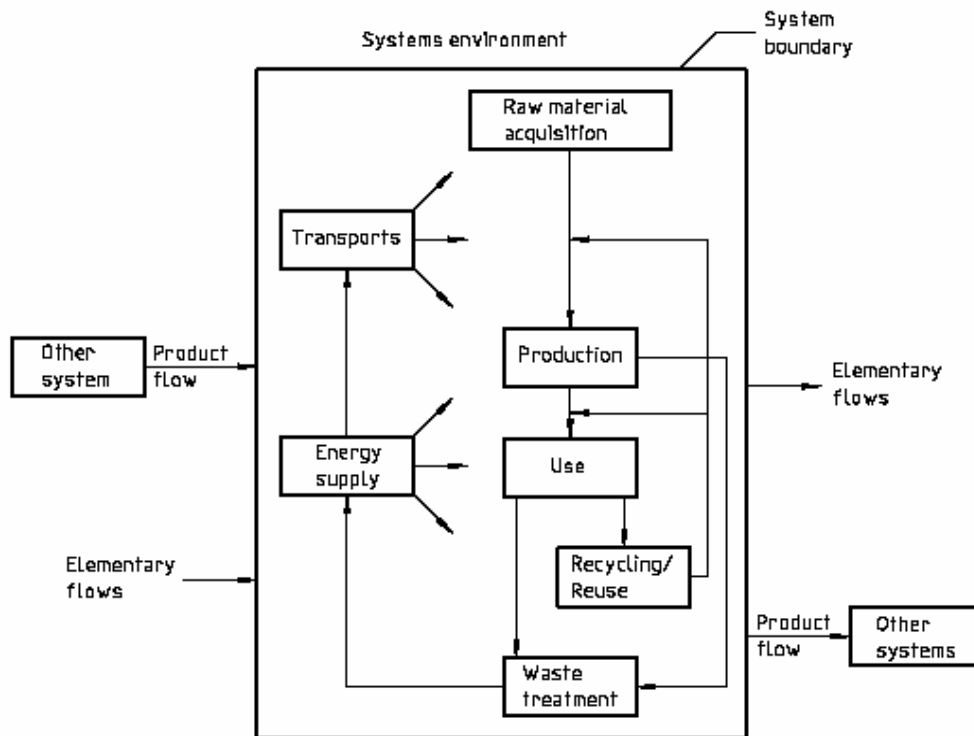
Systems environment

System boundary

Raw material acquisition

Transports

Other system

Product flow

Production

Elementary flows

Energy supply

Use

Elementary flows

Recycling/ Reuse

Product flow

Other systems

Waste treatment